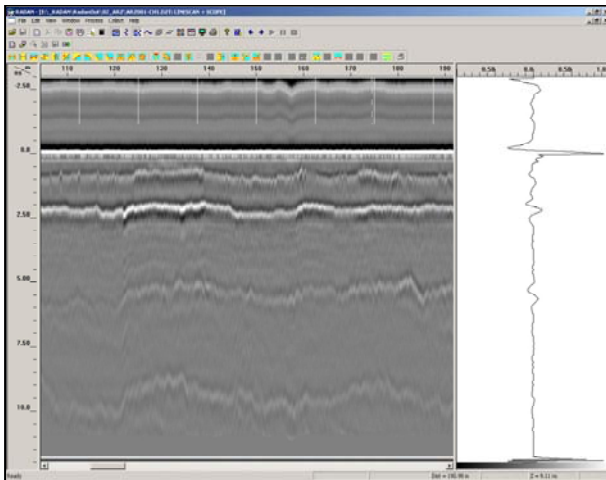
RADAN - [E:\_RADAN\RadanOut\SC_ARZ\ARZ001-CH1.DZT: LINESCAN + SCOPE]
File Edit View Window Process Utilit Help
ns
110
120
130
140
150
160
170
180
190
-2.50
0.0
2.50
5.00
7.50
10.0
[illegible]
0.5k
0
0.5k
1.0
Ready
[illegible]
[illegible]